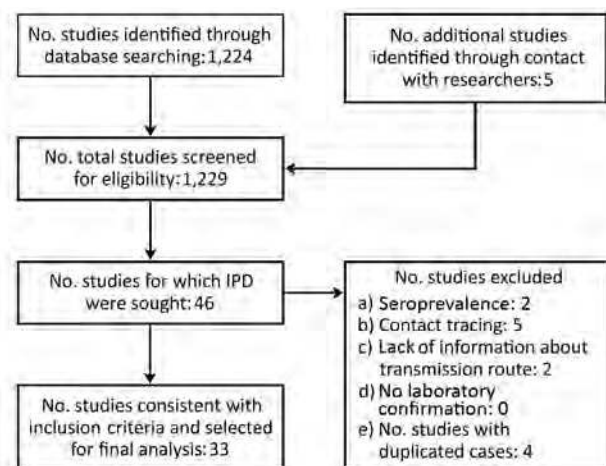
No. studies identified through database searching: 1,224

No. additional studies identified through contact with researchers: 5

No. total studies screened for eligibility: 1,229

No. studies for which IPD were sought: 46

No. studies excluded
a) Seroprevalence: 2
b) Contact tracing: 5
c) Lack of information about transmission route: 2
d) No laboratory confirmation: 0
e) No. studies with duplicated cases: 4

No. studies consistent with inclusion criteria and selected for final analysis: 33